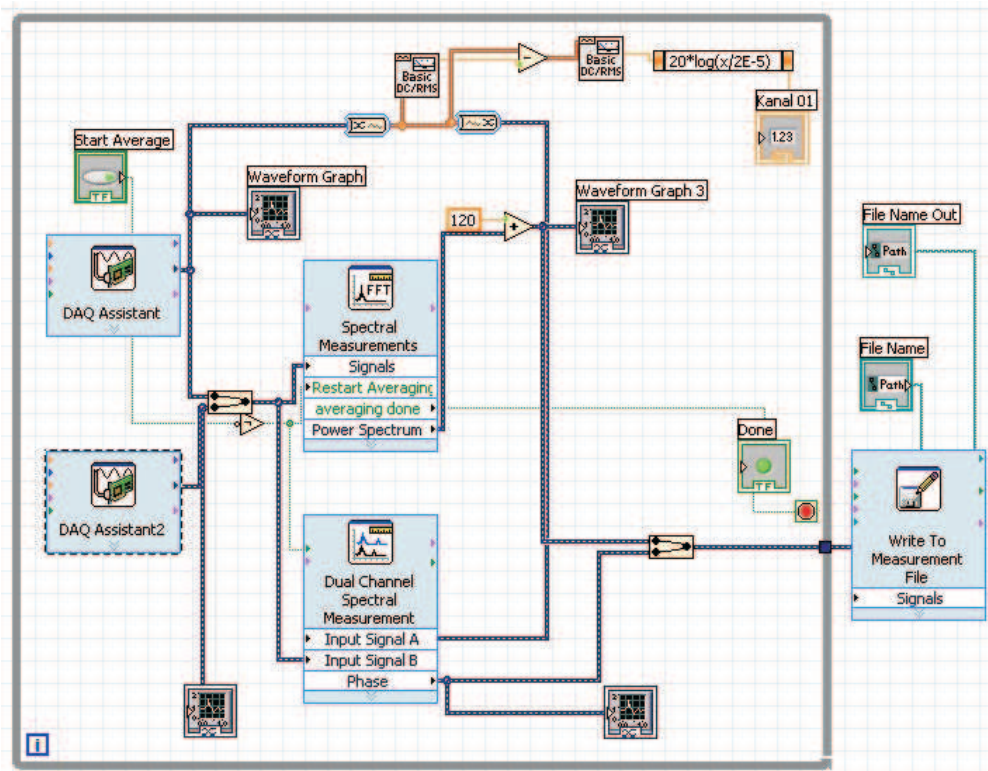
Basic DC/RMS

Basic DC/RMS

20*log(x/2E-5)

Kanal 01

1.23

Start Average

TF

Waveform Graph

Waveform Graph 3

120

File Name Out

Path

DAQ Assistant

FFT

Spectral Measurements

Signals

Restart Averaging

averaging done

Power Spectrum

File Name

Path

Done

TF

DAQ Assistant2

Dual Channel Spectral Measurement

Input Signal A

Input Signal B

Phase

Write To Measurement File

Signals

i